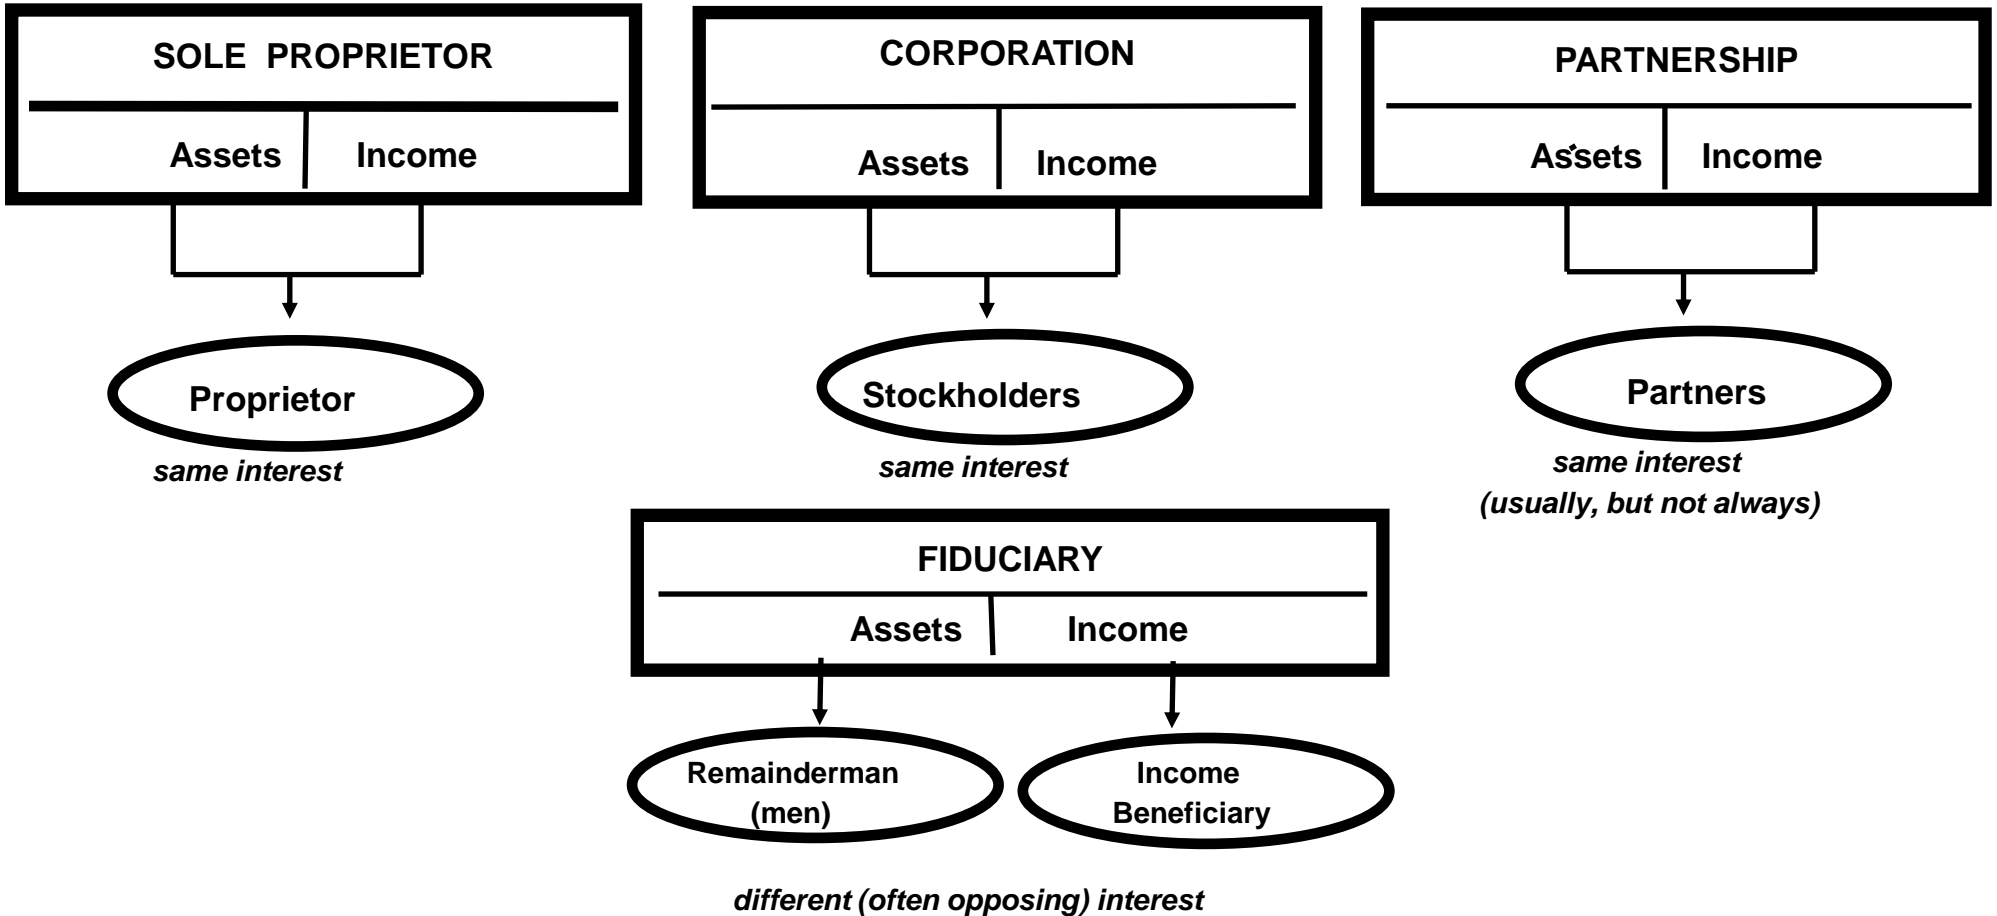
SOLE PROPRIETOR

Assets | Income

Proprietor

same interest

CORPORATION

Assets | Income

Stockholders

same interest

PARTNERSHIP

Assets | Income

Partners

same interest
(usually, but not always)

FIDUCIARY

Assets | Income

Remainderman
(men)

Income
Beneficiary

different (often opposing) interest